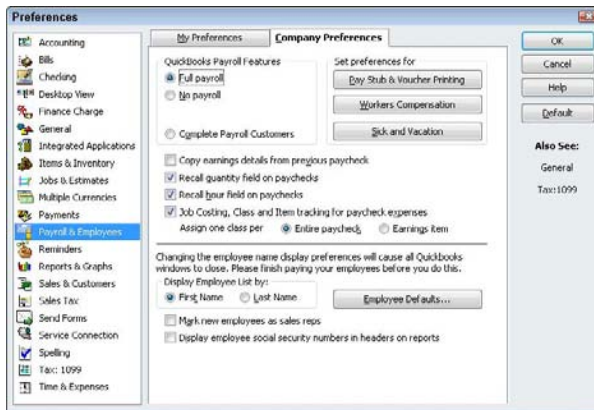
Preferences

Accounting
Bills
Checking
Desktop View
Finance Charge
General
Integrated Applications
Items & Inventory
Jobs & Estimates
Multiple Currencies
Payments
Payroll & Employees
Reminders
Reports & Graphs
Sales & Customers
Sales Tax
Send Forms
Service Connection
Spelling
Tax: 1099
Time & Expenses

My Preferences
Company Preferences

QuickBooks Payroll Features
Full payroll
No payroll
Complete Payroll Customers

Set preferences for
Pay Stub & Voucher Printing
Workers Compensation
Sick and Vacation

Copy earnings details from previous paycheck
Recall quantity field on paychecks
Recall hour field on paychecks
Job Costing, Class and Item tracking for paycheck expenses
Assign one class per
Entire paycheck
Earnings item

Changing the employee name display preferences will cause all Quickbooks windows to close. Please finish paying your employees before you do this.
Display Employee List by:
First Name
Last Name
Employee Defaults...
Mark new employees as sales reps
Display employee social security numbers in headers on reports

OK
Cancel
Help
Default

Also See:
General
Tax:1099